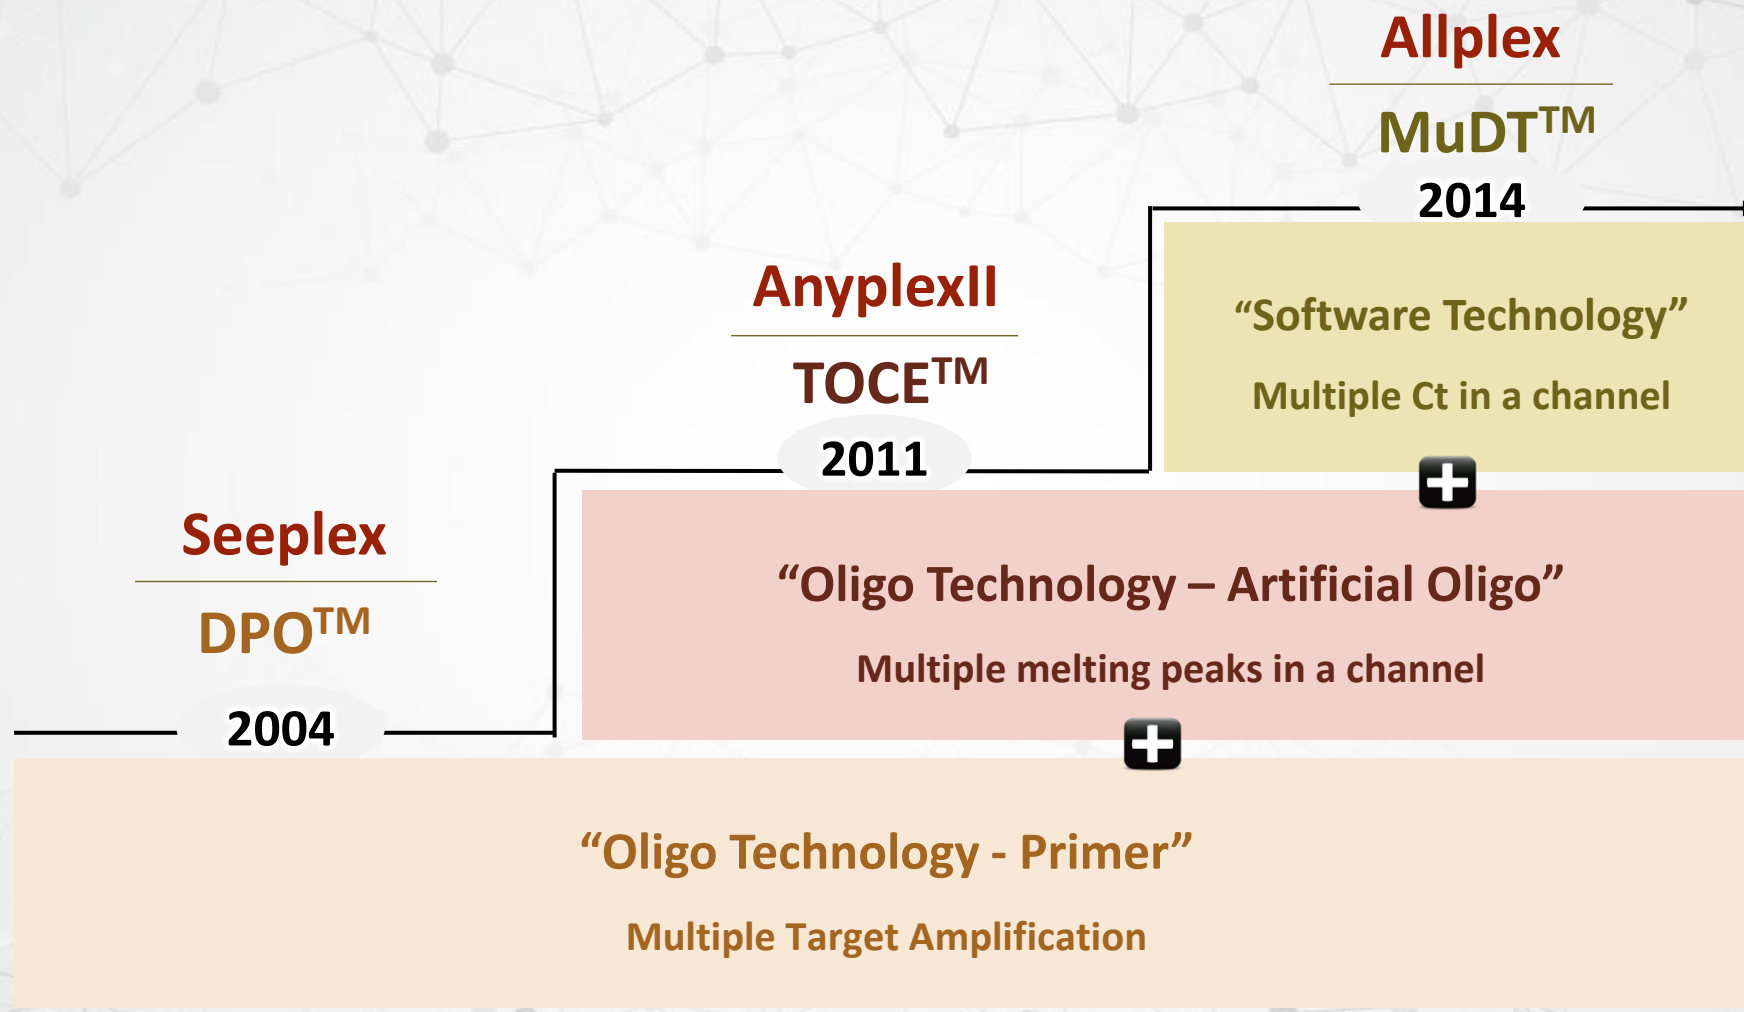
Allplex

MuDT$^{TM}$

2014

“Software Technology”

Multiple Ct in a channel

AnyplexII

TOCE$^{TM}$

2011

“Oligo Technology – Artificial Oligo”

Multiple melting peaks in a channel

Seeplex

DPO$^{TM}$

2004

“Oligo Technology - Primer”

Multiple Target Amplification